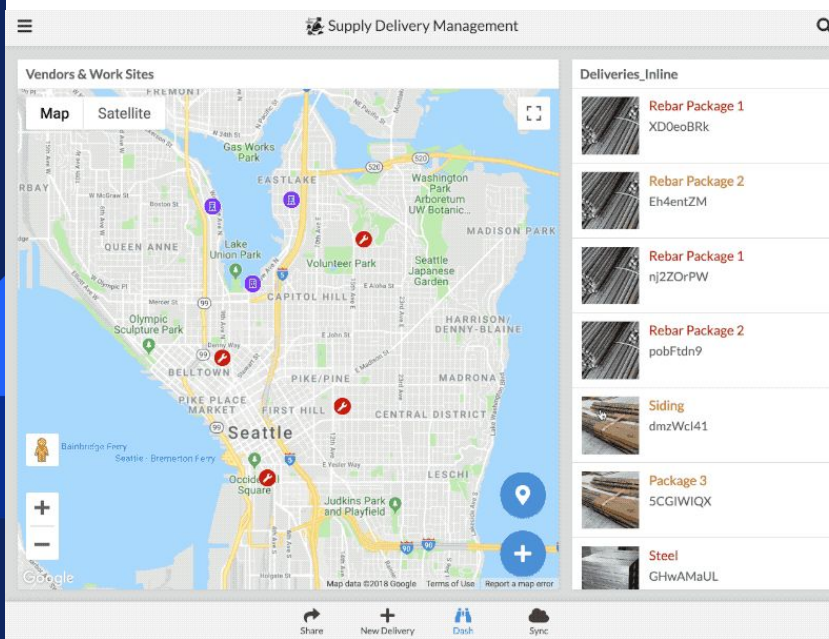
Supply Delivery Management

Vendors & Work Sites

Map
Satellite

FREMONT
W 24th St
Gas Works Park
EASTLAKE
RBAY
W McGraw St
Boston St
Washington Park Arboretum UW Botanic...
MADISON PARK
QUEEN ANNE
Lake Union Park
Volunteer Park
Seattle Japanese Garden
W Olympic Pl
Mercer St
CAPITOL HILL
E Aloha St
Olympic Sculpture Park
HARRISON/ DENNY-BLAINE
BELLTOWN
PIKE/PINE
MADRONA
PIKE PLACE MARKET
FIRST HILL
CENTRAL DISTRICT
Seattle
Bainbridge Ferry
Seattle - Bremerton Ferry
E Yesler Way
LESCHI
Occidental Square
Judkins Park and Playfield
Google
Map data ©2018 Google
Terms of Use
Report a map error

Deliveries_Inline

Rebar Package 1
XD0eoBRk

Rebar Package 2
Eh4entZM

Rebar Package 1
nj2ZOrPW

Rebar Package 2
pobFtdn9

Siding
dmzWcl41

Package 3
5CGIWIQX

Steel
GHwAMaUL

Share
New Delivery
Dash
Sync